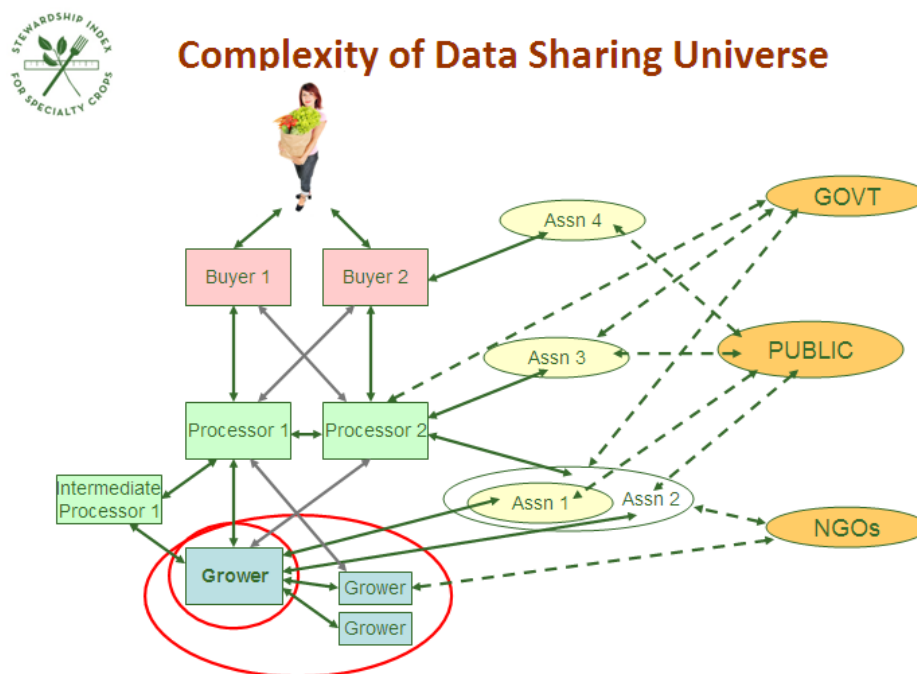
STEWARDSHIP INDEX FOR SPECIALTY CROPS

Complexity of Data Sharing Universe

Assn 4

GOVT

Buyer 1

Buyer 2

Assn 3

PUBLIC

Processor 1

Processor 2

Intermediate Processor 1

Assn 1

Assn 2

NGOs

Grower

Grower

Grower